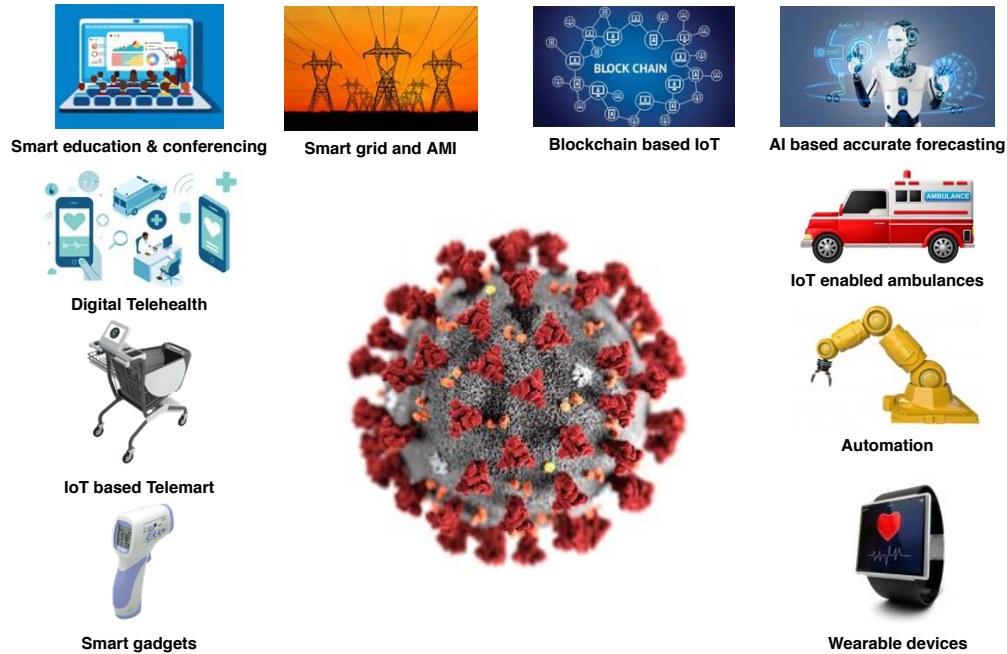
BLOCK CHAIN

Smart education & conferencing

Smart grid and AMI

Blockchain based IoT

AI based accurate forecasting

AMBULANCE

Digital Telehealth

IoT enabled ambulances

IoT based Telemart

Automation

Smart gadgets

Wearable devices